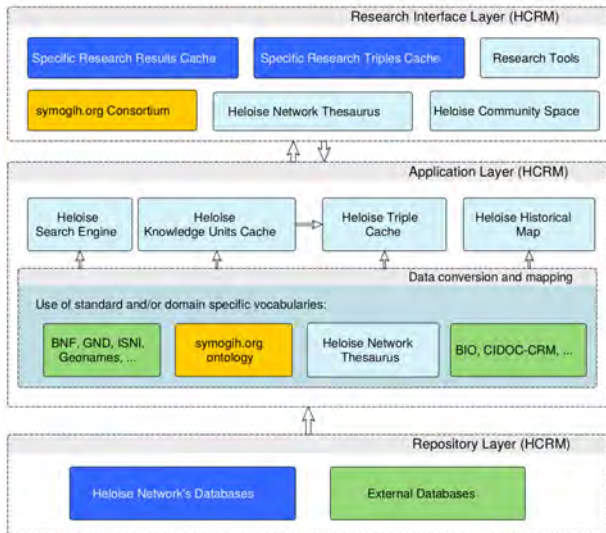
Research Interface Layer (HCRM)

Specific Research Results Cache

Specific Research Triples Cache

Research Tools

symogih.org Consortium

Heloise Network Thesaurus

Heloise Community Space

Application Layer (HCRM)

Heloise Search Engine

Heloise Knowledge Units Cache

Heloise Triple Cache

Heloise Historical Map

Data conversion and mapping

Use of standard and/or domain specific vocabularies:

BNF, GND, ISNI, Geonames, ...

symogih.org ontology

Heloise Network Thesaurus

BIO, CIDOC-CRM, ...

Repository Layer (HCRM)

Heloise Network's Databases

External Databases